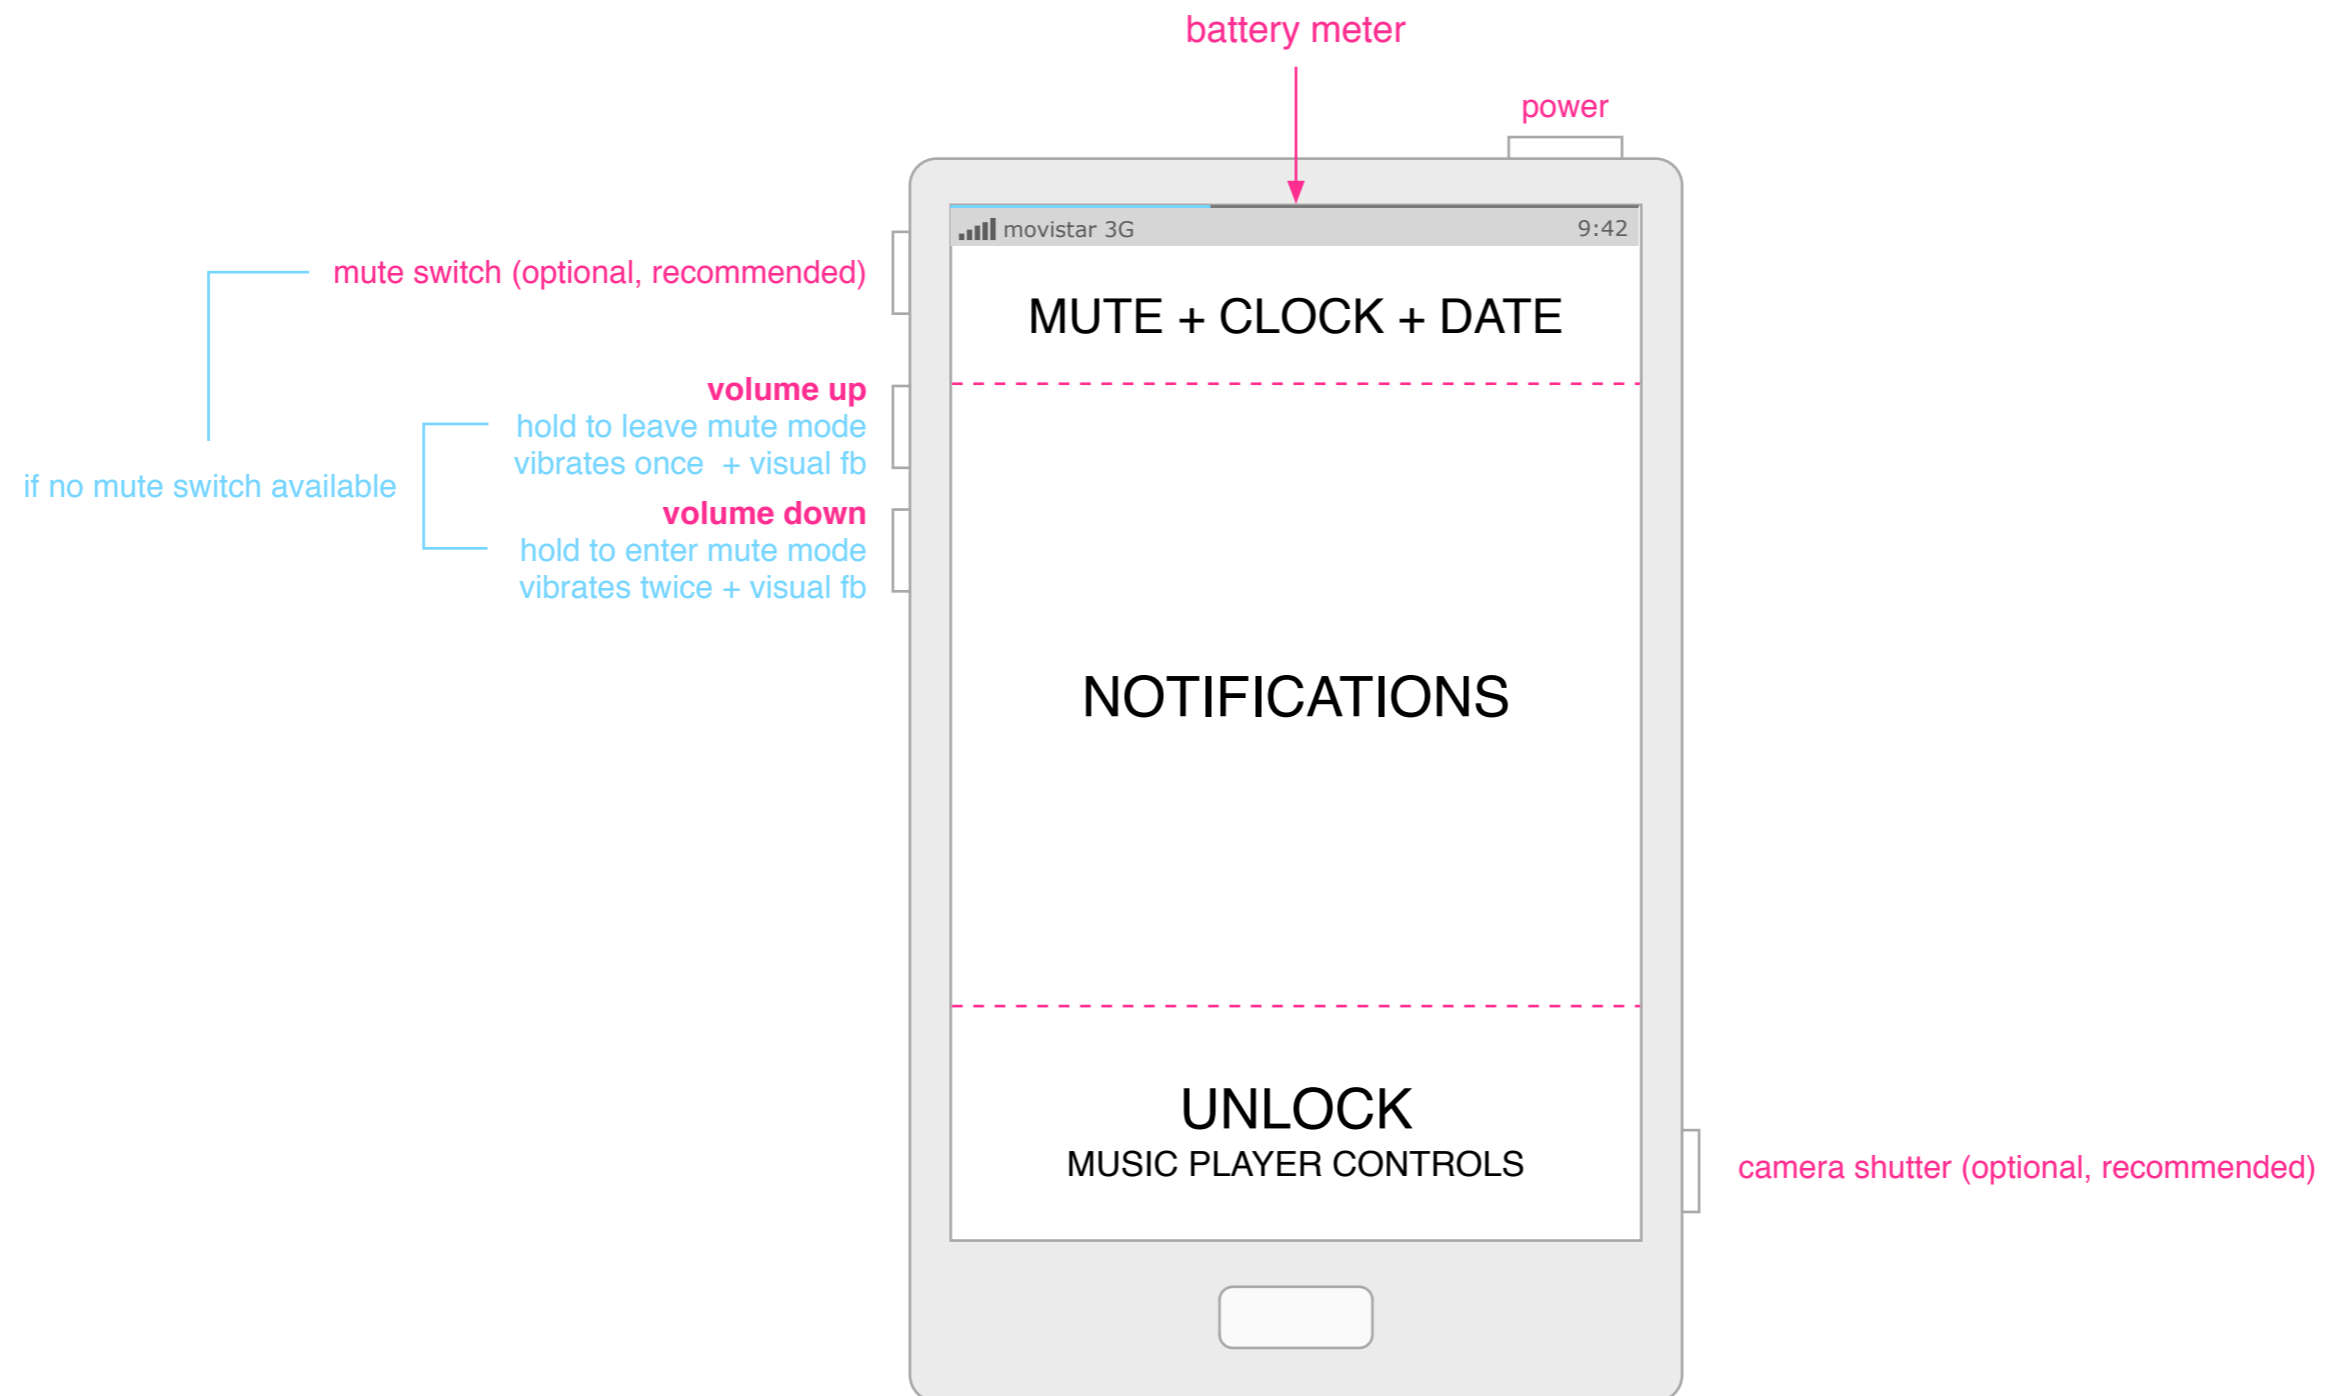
battery meter

power

movistar 3G 9:42

mute switch (optional, recommended)

MUTE + CLOCK + DATE

volume up
hold to leave mute mode
vibrates once + visual fb

if no mute switch available

volume down
hold to enter mute mode
vibrates twice + visual fb

NOTIFICATIONS

UNLOCK
MUSIC PLAYER CONTROLS

camera shutter (optional, recommended)